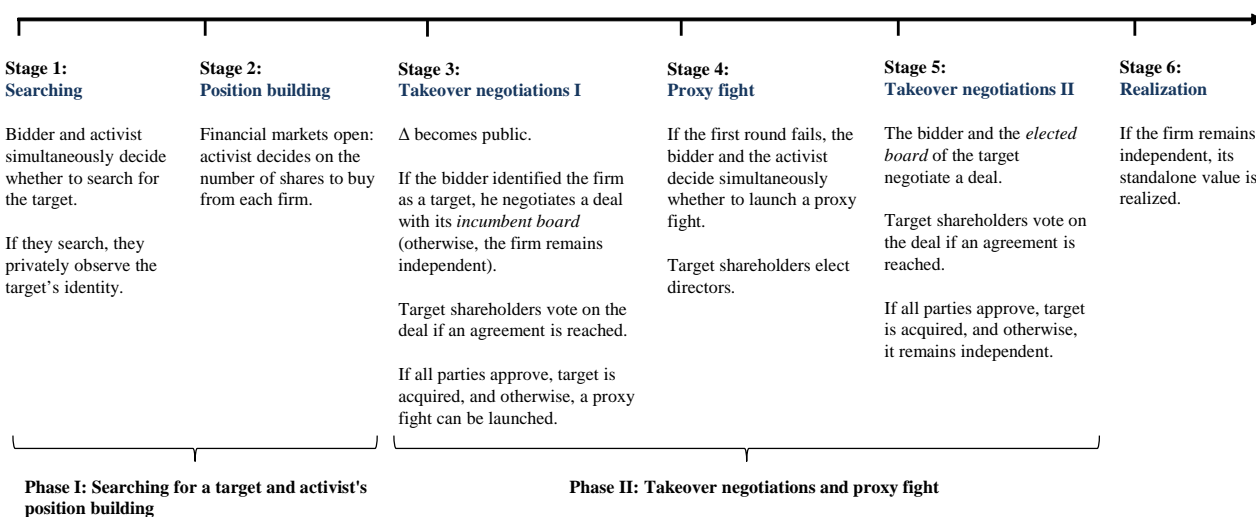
**Stage 1:**
**Searching**

Bidder and activist simultaneously decide whether to search for the target.

If they search, they privately observe the target's identity.

**Stage 2:**
**Position building**

Financial markets open: activist decides on the number of shares to buy from each firm.

**Stage 3:**
**Takeover negotiations I**

$\Delta$ becomes public.

If the bidder identified the firm as a target, he negotiates a deal with its *incumbent board* (otherwise, the firm remains independent).

Target shareholders vote on the deal if an agreement is reached.

If all parties approve, target is acquired, and otherwise, a proxy fight can be launched.

**Stage 4:**
**Proxy fight**

If the first round fails, the bidder and the activist decide simultaneously whether to launch a proxy fight.

Target shareholders elect directors.

**Stage 5:**
**Takeover negotiations II**

The bidder and the *elected board* of the target negotiate a deal.

Target shareholders vote on the deal if an agreement is reached.

If all parties approve, target is acquired, and otherwise, it remains independent.

**Stage 6:**
**Realization**

If the firm remains independent, its standalone value is realized.

**Phase I: Searching for a target and activist's position building**

**Phase II: Takeover negotiations and proxy fight**